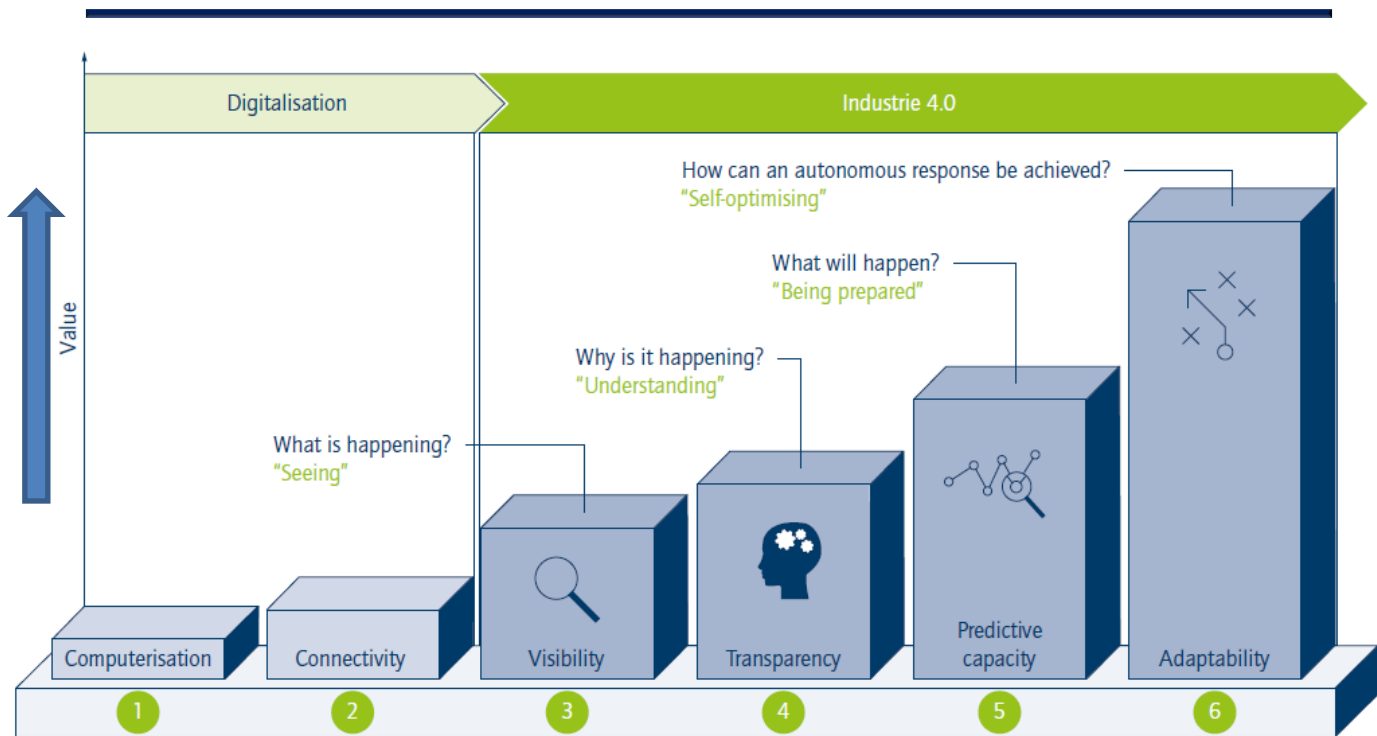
Digitalisation

Industrie 4.0

Value

How can an autonomous response be achieved?
“Self-optimising”

What will happen?
“Being prepared”

Why is it happening?
“Understanding”

What is happening?
“Seeing”

Computerisation

Connectivity

Visibility

Transparency

Predictive capacity

Adaptability

1

2

3

4

5

6